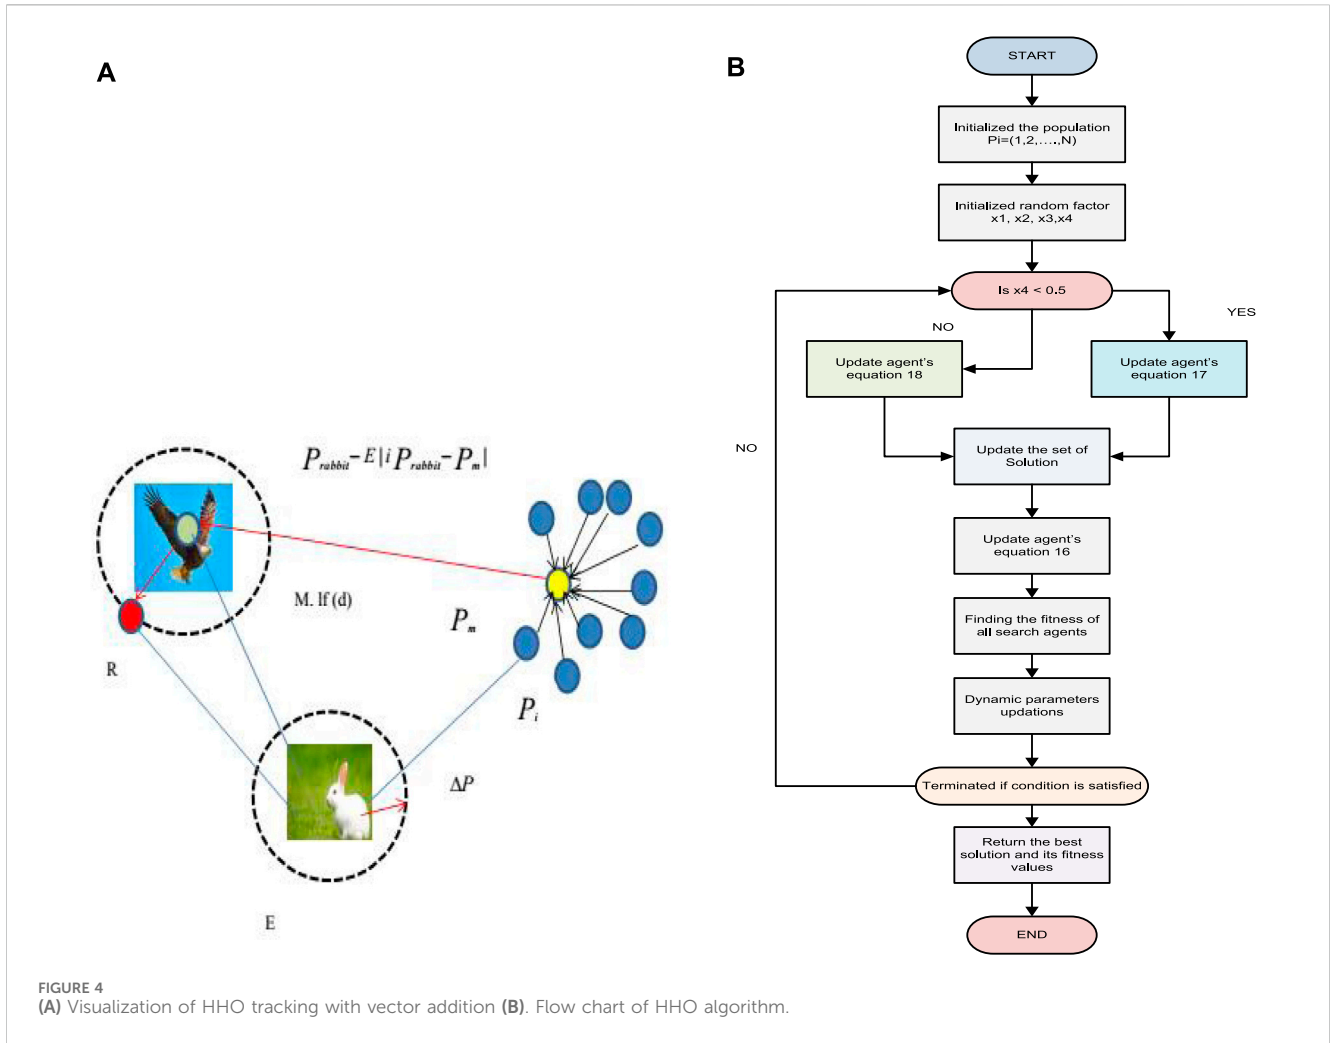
A

$P_{rabbit} - E|i P_{rabbit} - P_m|$

M. lf (d)

$P_m$

R

$P_i$

$\Delta P$

E

B

START

Initialized the population Pi=(1,2,….,N)

Initialized random factor x1, x2, x3,x4

Is x4 < 0.5

NO

YES

Update agent's equation 18

Update agent's equation 17

NO

Update the set of Solution

Update agent's equation 16

Finding the fitness of all search agents

Dynamic parameters updations

Terminated if condition is satisfied

Return the best solution and its fitness values

END

FIGURE 4
(A) Visualization of HHO tracking with vector addition (B). Flow chart of HHO algorithm.